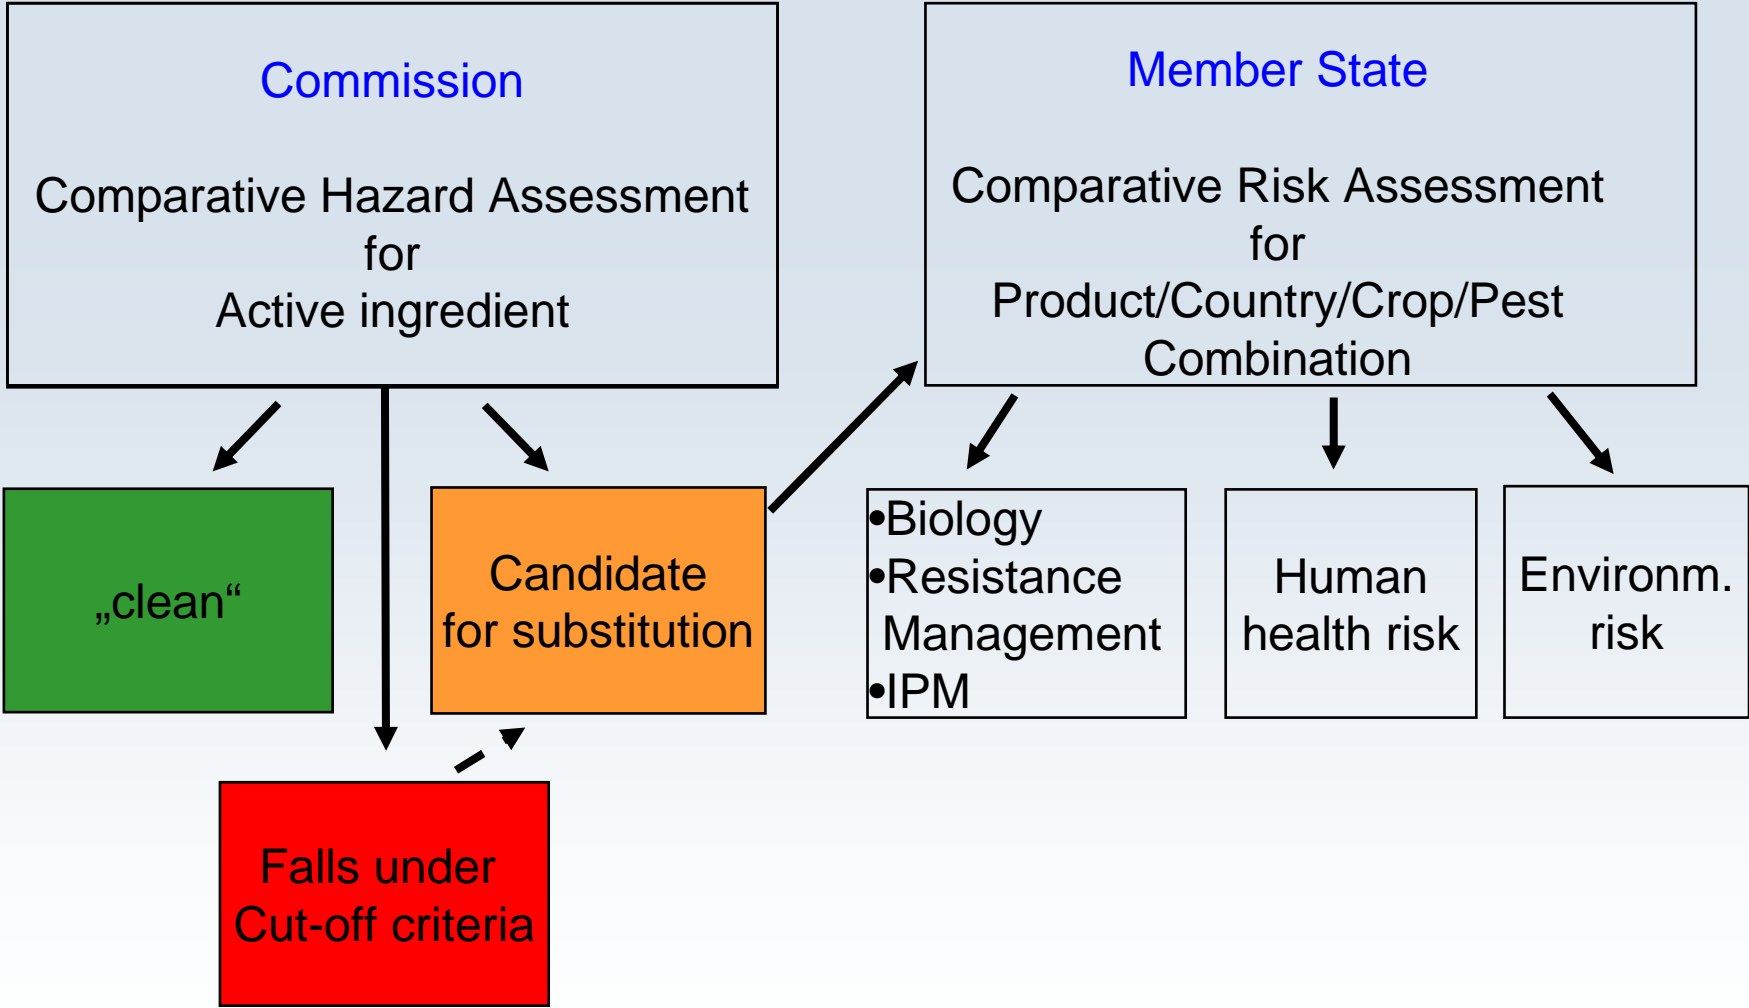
Commission

Comparative Hazard Assessment
for
Active ingredient

Member State

Comparative Risk Assessment
for
Product/Country/Crop/Pest
Combination

„clean“

Candidate
for substitution

•Biology
•Resistance Management
•IPM

Human
health risk

Environm.
risk

Falls under
Cut-off criteria